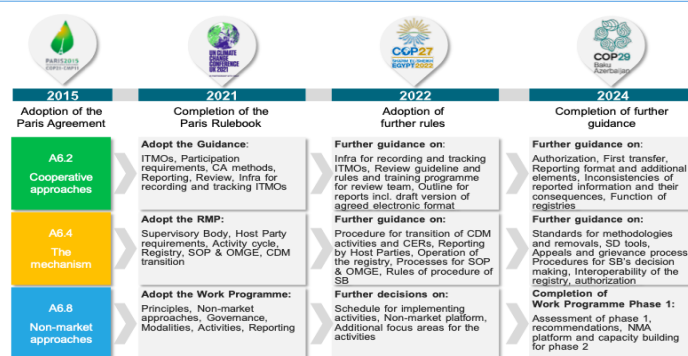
PARIS2015
COP21 · CMP11

UN CLIMATE CHANGE CONFERENCE UK 2021

COP27
SHARM EL-SHEIKH EGYPT 2022

COP29
Baku Azerbaijan

2015
Adoption of the Paris Agreement

2021
Completion of the Paris Rulebook

2022
Adoption of further rules

2024
Completion of further guidance

A6.2
Cooperative approaches

Adopt the Guidance:
ITMOs, Participation requirements, CA methods, Reporting, Review, Infra for recording and tracking ITMOs

Further guidance on:
Infra for recording and tracking ITMOs, Review guideline and rules and training programme for review team, Outline for reports incl. draft version of agreed electronic format

Further guidance on:
Authorization, First transfer, Reporting format and additional elements, Inconsistencies of reported information and their consequences, Function of registries

A6.4
The mechanism

Adopt the RMP:
Supervisory Body, Host Party requirements, Activity cycle, Registry, SOP & OMGE, CDM transition

Further guidance on:
Procedure for transition of CDM activities and CERs, Reporting by Host Parties, Operation of the registry, Processes for SOP & OMGE, Rules of procedure of SB

Further guidance on:
Standards for methodologies and removals, SD tools, Appeals and grievance process, Procedures for SB's decision making, Interoperability of the registry, authorization

A6.8
Non-market approaches

Adopt the Work Programme:
Principles, Non-market approaches, Governance, Modalities, Activities, Reporting

Further decisions on:
Schedule for implementing activities, Non-market platform, Additional focus areas for the activities

Completion of Work Programme Phase 1:
Assessment of phase 1, recommendations, NMA platform and capacity building for phase 2